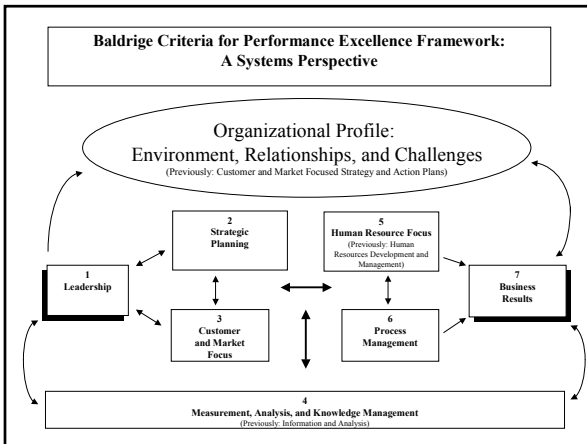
Baldrige Criteria for Performance Excellence Framework: A Systems Perspective

Organizational Profile: Environment, Relationships, and Challenges
(Previously: Customer and Market Focused Strategy and Action Plans)

2
Strategic Planning

5
Human Resource Focus
(Previously: Human Resources Development and Management)

1
Leadership

7
Business Results

3
Customer and Market Focus

6
Process Management

4
Measurement, Analysis, and Knowledge Management
(Previously: Information and Analysis)